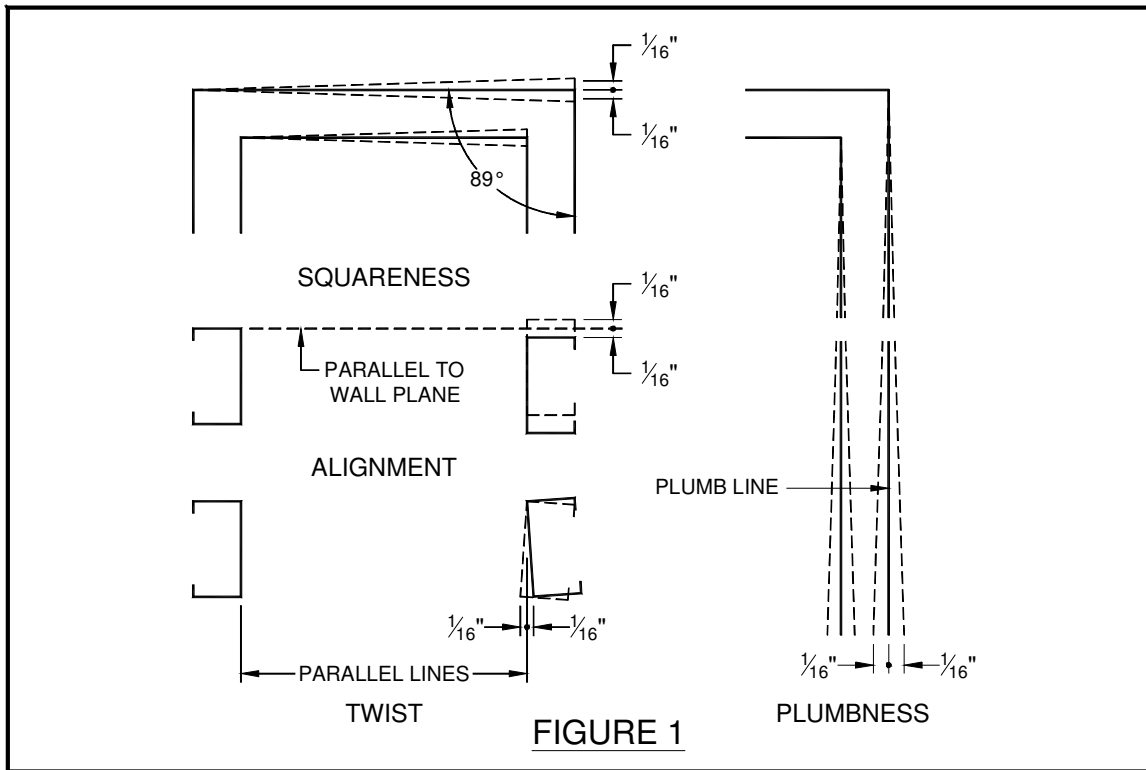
$\frac{1}{16}$"

$\frac{1}{16}$"

89°

SQUARENESS

$\frac{1}{16}$"

PARALLEL TO WALL PLANE

$\frac{1}{16}$"

ALIGNMENT

PLUMB LINE

$\frac{1}{16}$" $\frac{1}{16}$"

PARALLEL LINES

TWIST

$\frac{1}{16}$" $\frac{1}{16}$"

PLUMBNESS

FIGURE 1